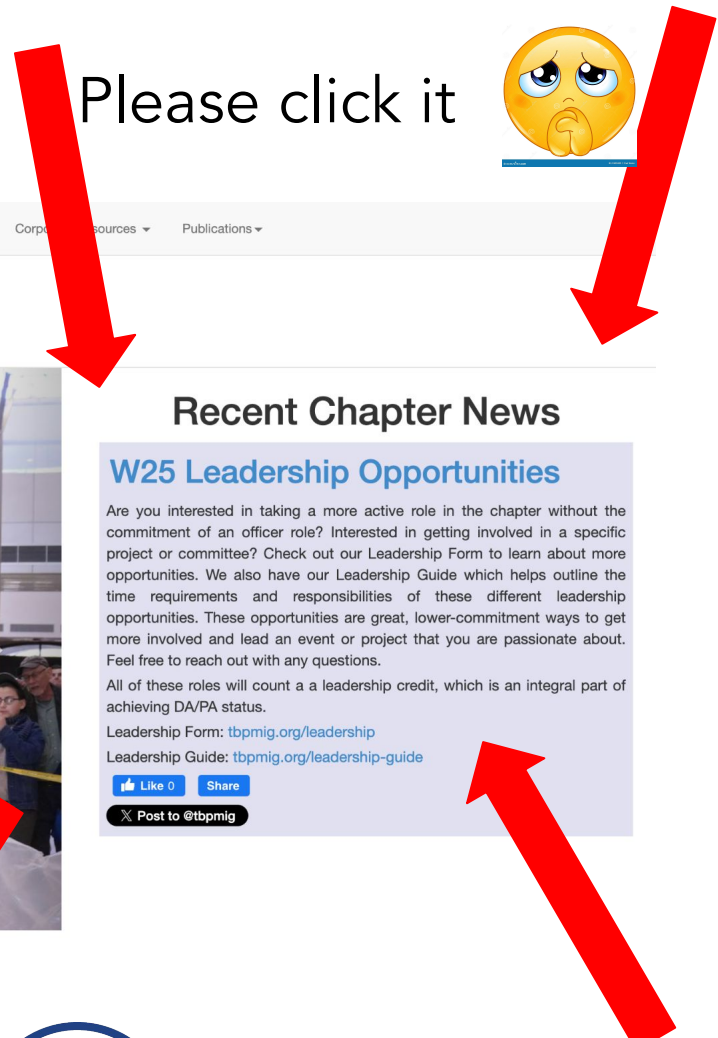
Please click it

Corpo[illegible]sources ▾ Publications ▾

Recent Chapter News

W25 Leadership Opportunities

Are you interested in taking a more active role in the chapter without the commitment of an officer role? Interested in getting involved in a specific project or committee? Check out our Leadership Form to learn about more opportunities. We also have our Leadership Guide which helps outline the time requirements and responsibilities of these different leadership opportunities. These opportunities are great, lower-commitment ways to get more involved and lead an event or project that you are passionate about. Feel free to reach out with any questions.

All of these roles will count a a leadership credit, which is an integral part of achieving DA/PA status.

Leadership Form: tbpmig.org/leadership

Leadership Guide: tbpmig.org/leadership-guide

Like 0 Share

Post to @tbpmig